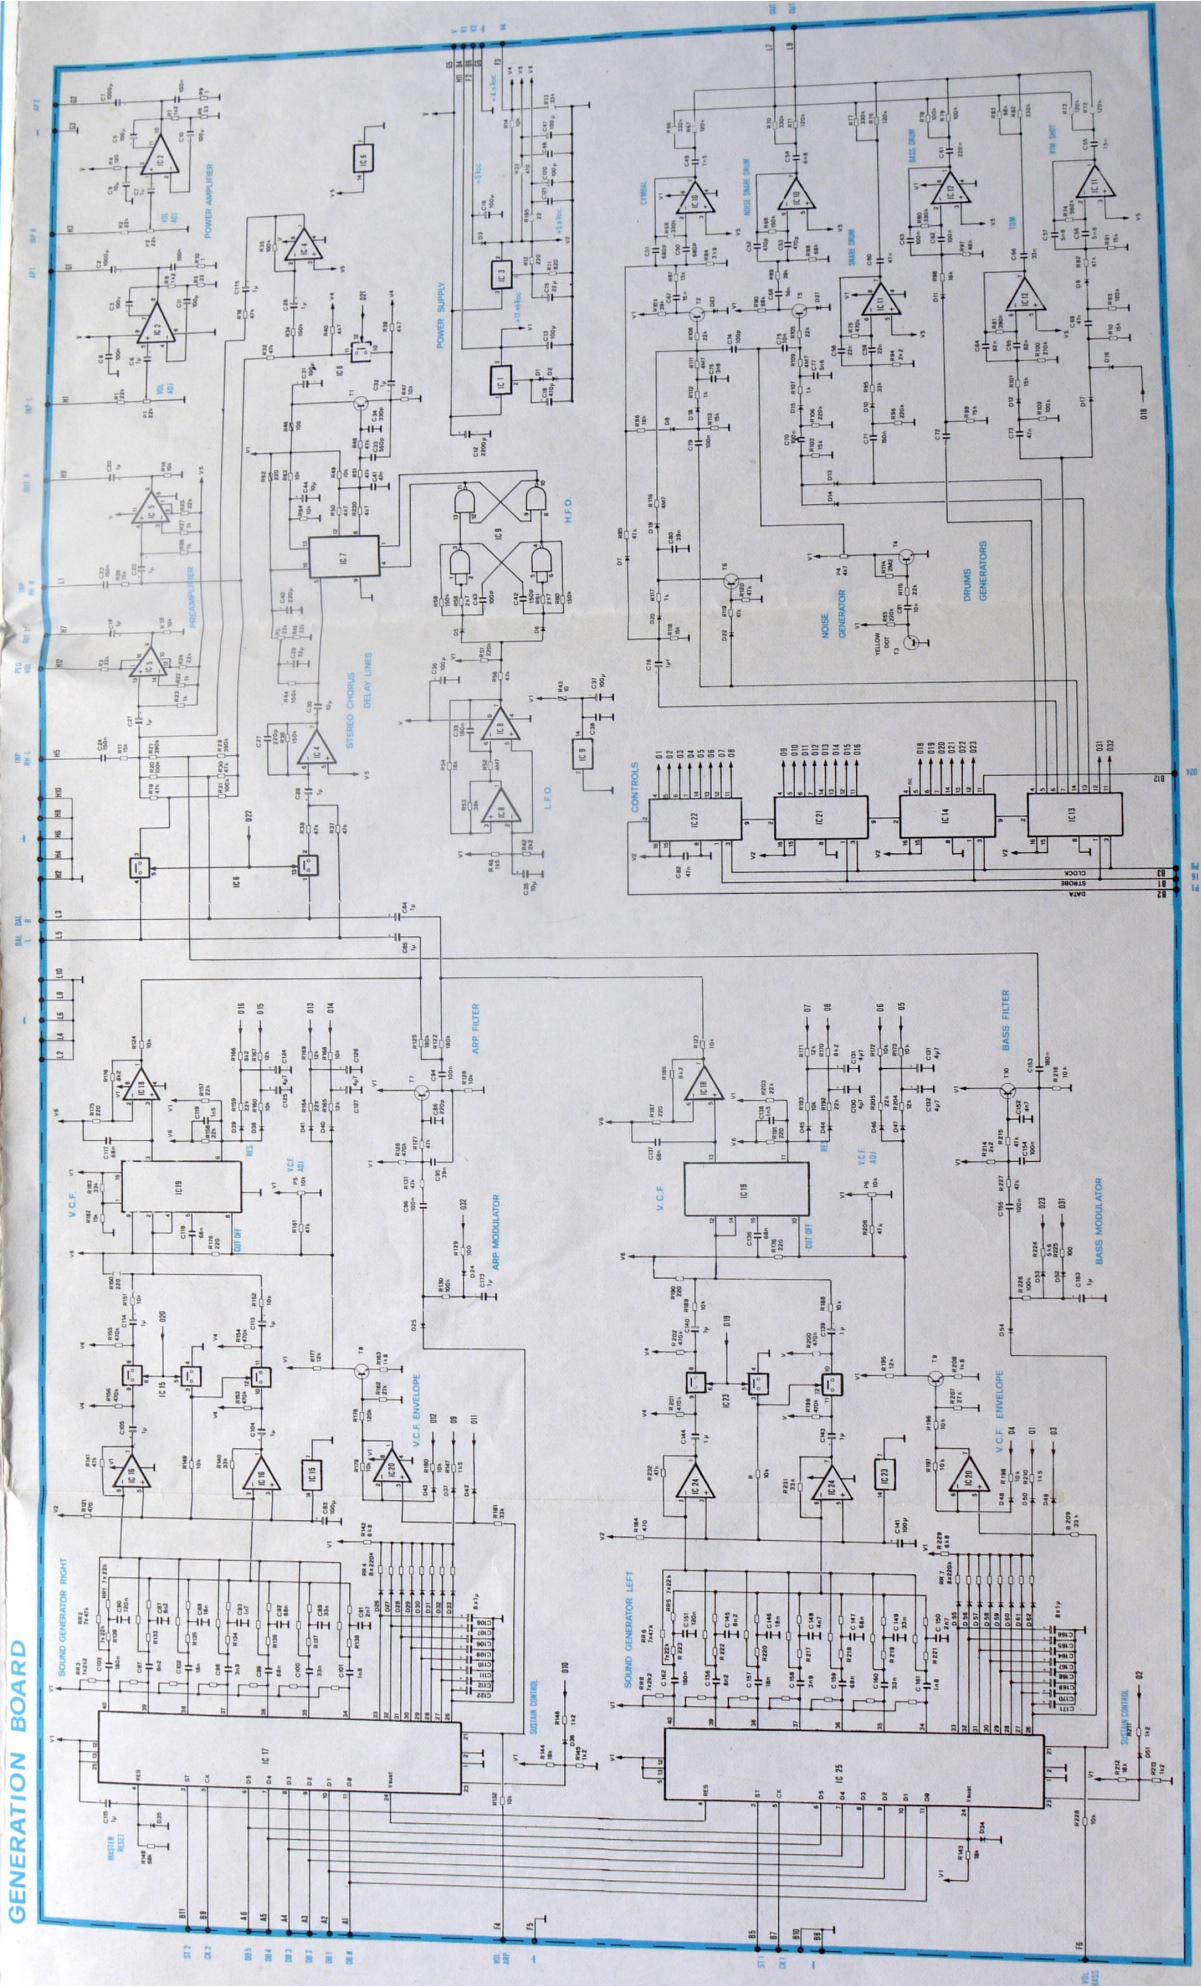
GENERATION BOARD

SOUND GENERATOR RIGHT
SOUND GENERATOR LEFT
IC 17
IC 25
MASTER RESET
SUSTAIN CONTROL
V.C.F.
V.C.F. ENVELOPE
V.C.F. ADJ
CUT OFF
RES
ARP FILTER
ARP MODULATOR
BASS FILTER
BASS MODULATOR
PREAMPLIFIER
POWER AMPLIFIER
VOL ADJ
STEREO CHORUS DELAY LINES
POWER SUPPLY
H.F.O.
L.F.O.
CONTROLS
NOISE GENERATOR
DRUMS GENERATORS
CYMBAL
NOISE SNARE DRUM
SNARE DRUM
BASS DRUM
TOM
RIM SHOT
YELLOW DOT
IC 7
IC 9
IC 13
IC 14
IC 21
IC 22
IC 19
IC 15
IC 16
IC 18
IC 20
IC 23
IC 24
CLOCK
STROBE
DATA